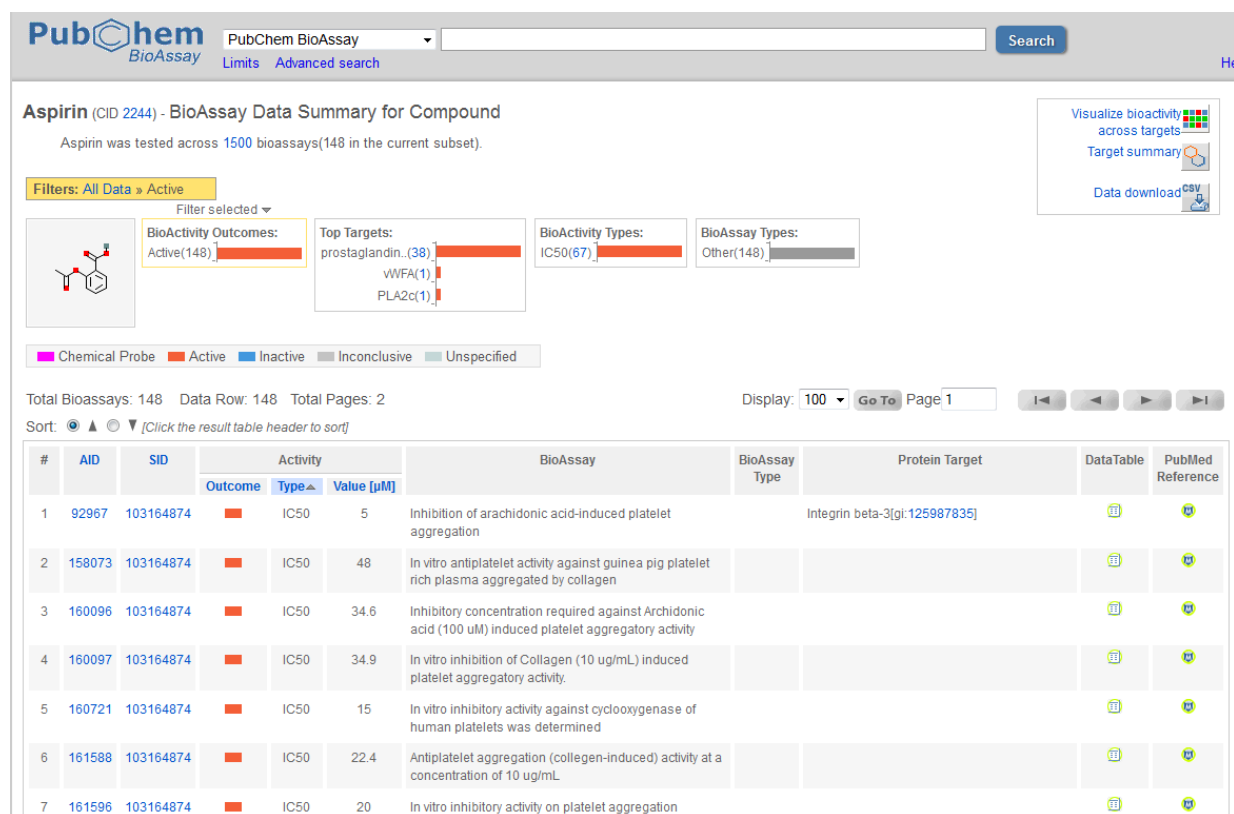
PubChem BioAssay

PubChem BioAssay

Search

Limits Advanced search

He

Aspirin (CID 2244) - BioAssay Data Summary for Compound

Aspirin was tested across 1500 bioassays(148 in the current subset).

Visualize bioactivity across targets

Target summary

Data download CSV

Filters: All Data » Active

Filter selected

BioActivity Outcomes:
Active(148)

Top Targets:
prostaglandin..(38)
vWFA(1)
PLA2c(1)

BioActivity Types:
IC50(67)

BioAssay Types:
Other(148)

Chemical Probe Active Inactive Inconclusive Unspecified

Total Bioassays: 148 Data Row: 148 Total Pages: 2

Display: 100 Go To Page 1

Sort: [Click the result table header to sort]

| # | AID | SID | Activity Outcome | Activity Type | Activity Value [µM] | BioAssay | BioAssay Type | Protein Target | DataTable | PubMed Reference |
|---|---|---|---|---|---|---|---|---|---|---|
| 1 | 92967 | 103164874 | | IC50 | 5 | Inhibition of arachidonic acid-induced platelet aggregation | | Integrin beta-3[gi:125987835] | | |
| 2 | 158073 | 103164874 | | IC50 | 48 | In vitro antiplatelet activity against guinea pig platelet rich plasma aggregated by collagen | | | | |
| 3 | 160096 | 103164874 | | IC50 | 34.6 | Inhibitory concentration required against Archidonic acid (100 uM) induced platelet aggregatory activity | | | | |
| 4 | 160097 | 103164874 | | IC50 | 34.9 | In vitro inhibition of Collagen (10 ug/mL) induced platelet aggregatory activity. | | | | |
| 5 | 160721 | 103164874 | | IC50 | 15 | In vitro inhibitory activity against cyclooxygenase of human platelets was determined | | | | |
| 6 | 161588 | 103164874 | | IC50 | 22.4 | Antiplatelet aggregation (collegen-induced) activity at a concentration of 10 ug/mL | | | | |
| 7 | 161596 | 103164874 | | IC50 | 20 | In vitro inhibitory activity on platelet aggregation | | | | |